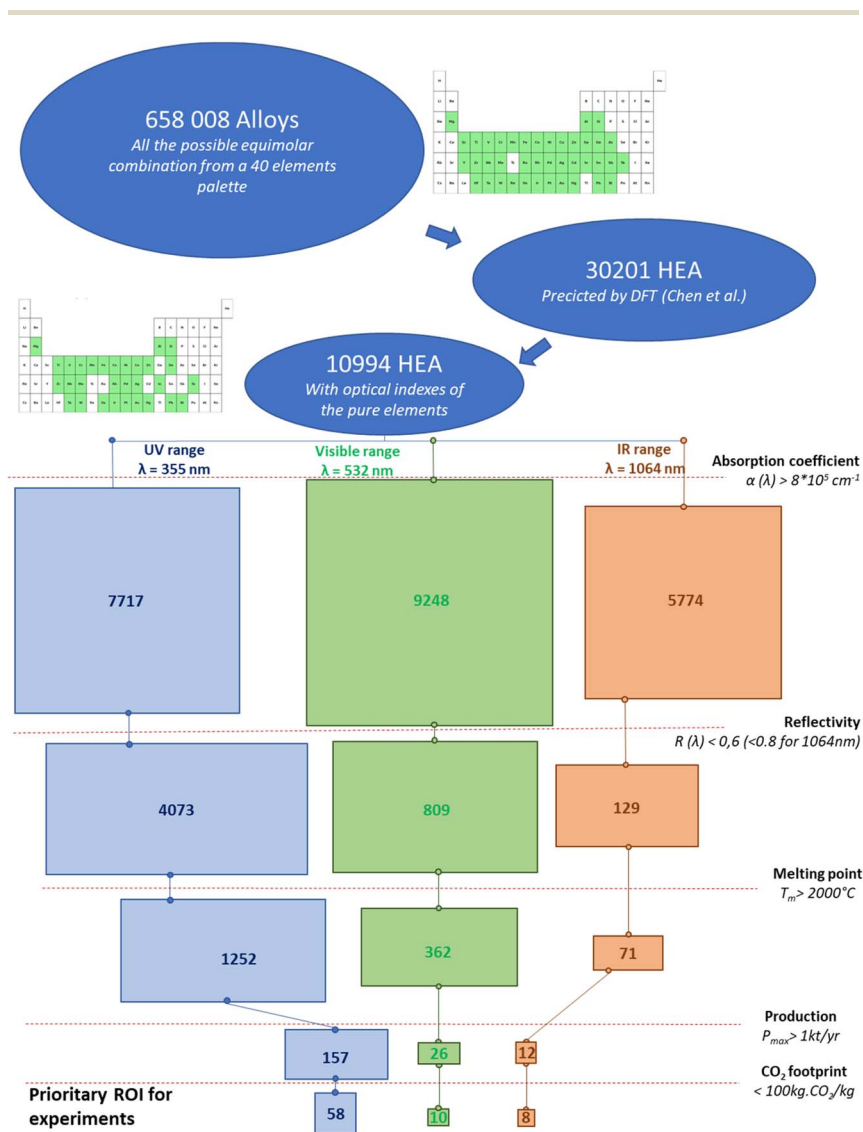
658 008 Alloys
All the possible equimolar combination from a 40 elements palette

30201 HEA
Precicted by DFT (Chen et al.)

10994 HEA
With optical indexes of the pure elements

UV range
λ = 355 nm

Visible range
λ = 532 nm

IR range
λ = 1064 nm

Absorption coefficient
$\alpha (\lambda) > 8*10^5\ cm^{-1}$

7717

9248

5774

Reflectivity
R (λ) < 0,6 (<0.8 for 1064nm)

4073

809

129

Melting point
$T_m > 2000°C$

1252

362

71

Production
$P_{max} > 1kt/yr$

157

26

12

$CO_2$ footprint
$< 100kg.CO_2/kg$

Prioritary ROI for experiments

58

10

8